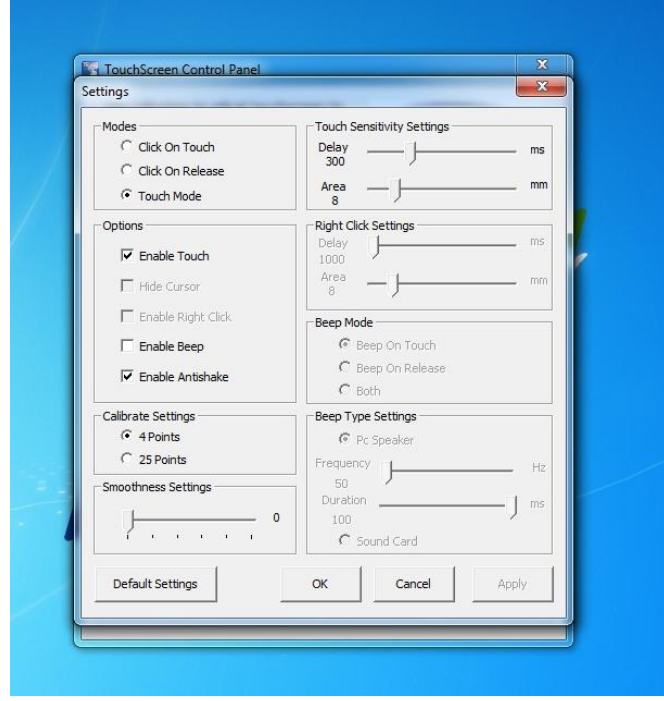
TouchScreen Control Panel
Settings

Modes
Click On Touch
Click On Release
Touch Mode

Options
Enable Touch
Hide Cursor
Enable Right Click
Enable Beep
Enable Antishake

Calibrate Settings
4 Points
25 Points

Smoothness Settings
0

Touch Sensitivity Settings
Delay 300 ms
Area 8 mm

Right Click Settings
Delay 1000 ms
Area 8 mm

Beep Mode
Beep On Touch
Beep On Release
Both

Beep Type Settings
Pc Speaker
Frequency 50 Hz
Duration 100 ms
Sound Card

Default Settings
OK
Cancel
Apply